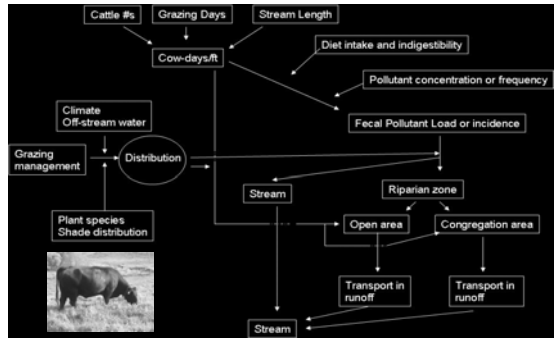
Cattle #s

Grazing Days

Stream Length

Cow-days/ft

Diet intake and indigestibility

Pollutant concentration or frequency

Climate
Off-stream water

Fecal Pollutant Load or incidence

Grazing management

Distribution

Stream

Riparian zone

Plant species
Shade distribution

Open area

Congregation area

Transport in runoff

Transport in runoff

Stream